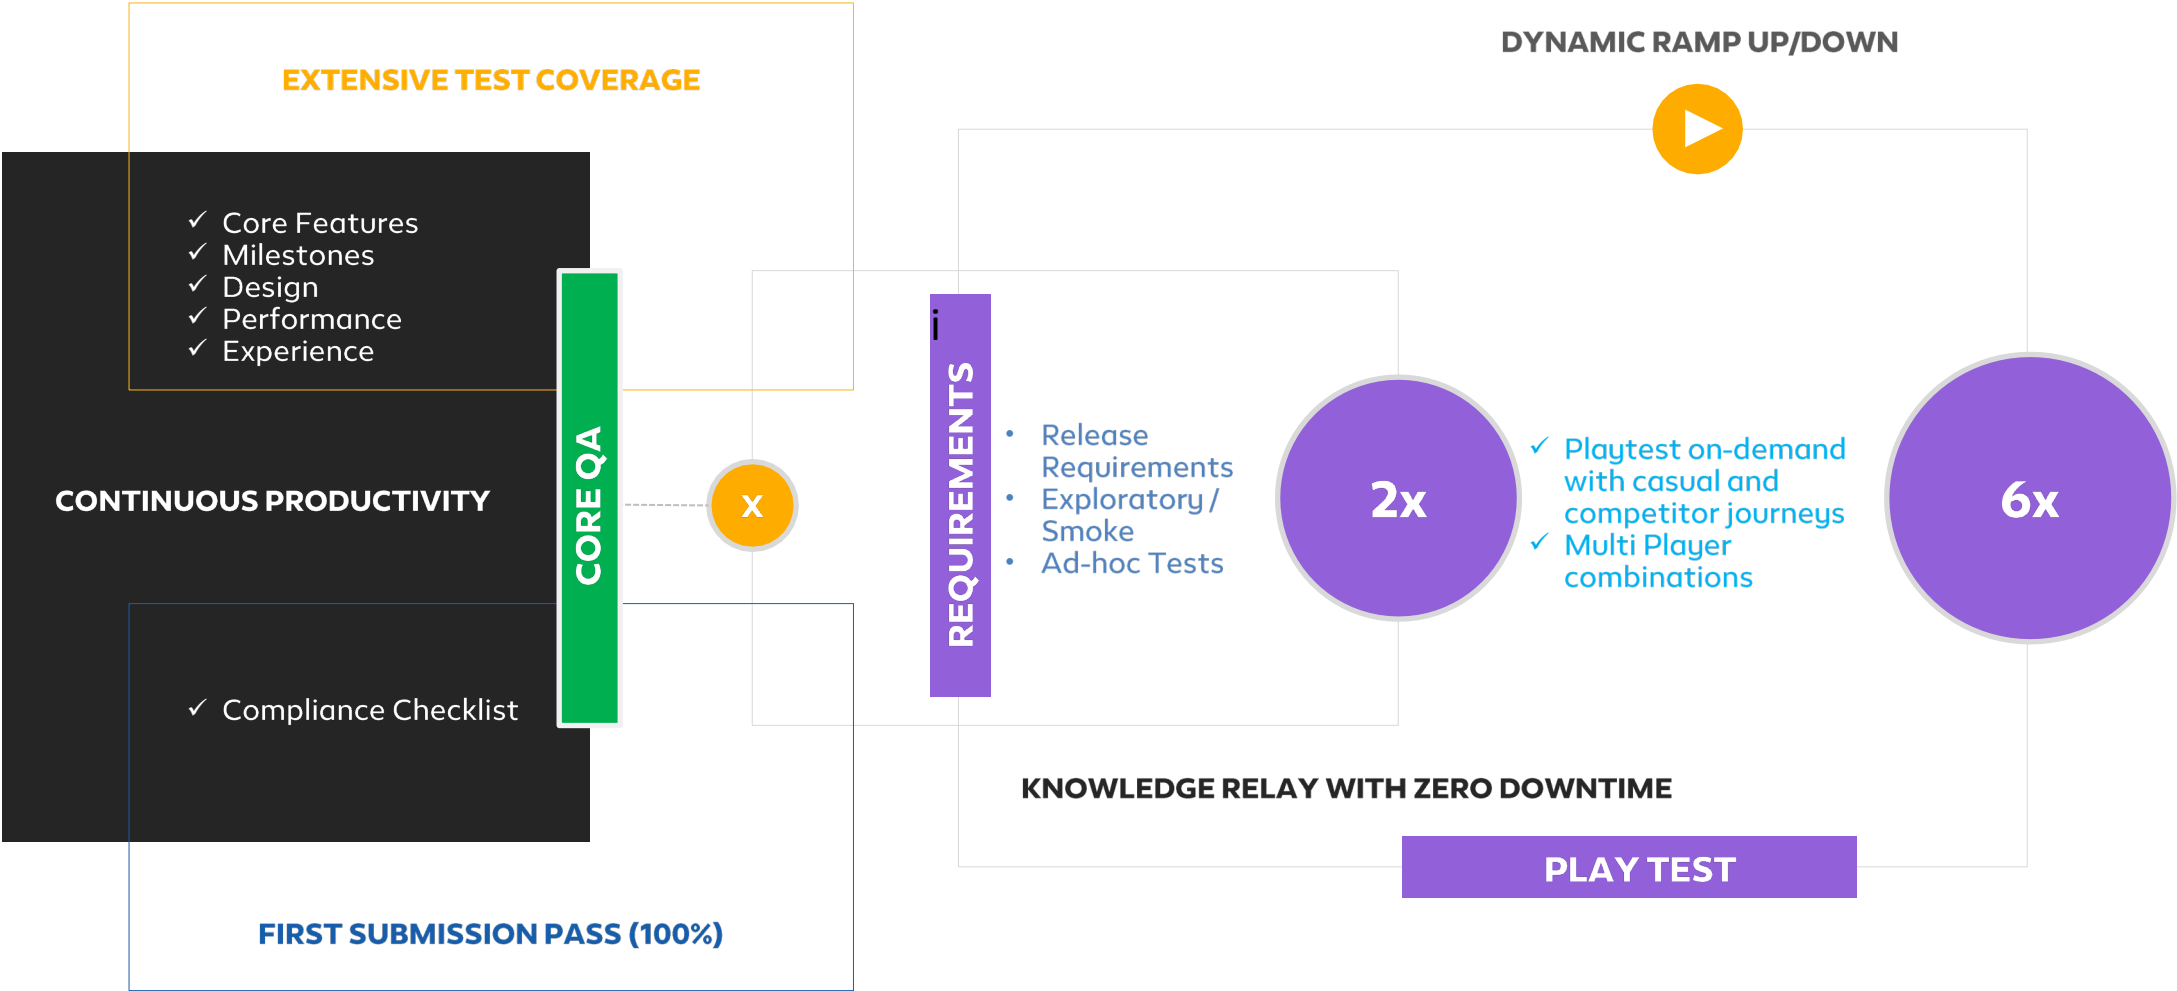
EXTENSIVE TEST COVERAGE

DYNAMIC RAMP UP/DOWN

✓ Core Features
✓ Milestones
✓ Design
✓ Performance
✓ Experience

CONTINUOUS PRODUCTIVITY

CORE QA

x

i

REQUIREMENTS

• Release Requirements
• Exploratory / Smoke
• Ad-hoc Tests

2x

✓ Playtest on-demand with casual and competitor journeys
✓ Multi Player combinations

6x

✓ Compliance Checklist

KNOWLEDGE RELAY WITH ZERO DOWNTIME

PLAY TEST

FIRST SUBMISSION PASS (100%)